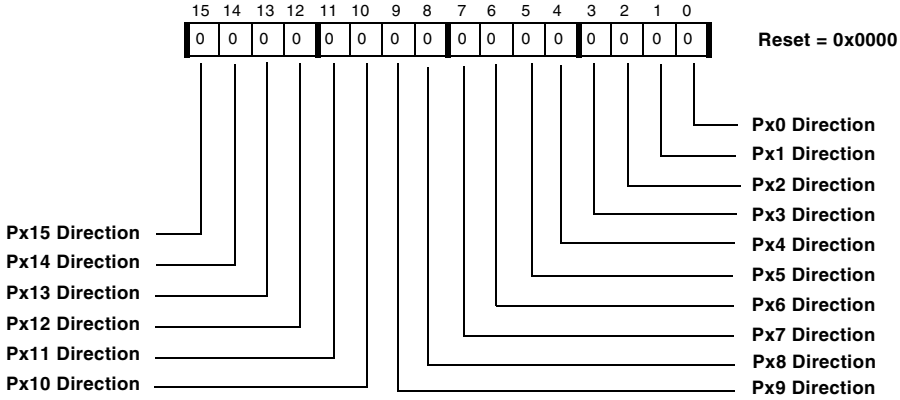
| 15 | 14 | 13 | 12 | 11 | 10 | 9 | 8 | 7 | 6 | 5 | 4 | 3 | 2 | 1 | 0 |
|---|---|---|---|---|---|---|---|---|---|---|---|---|---|---|---|
| 0 | 0 | 0 | 0 | 0 | 0 | 0 | 0 | 0 | 0 | 0 | 0 | 0 | 0 | 0 | 0 |

Reset = 0x0000

Px0 Direction
Px1 Direction
Px2 Direction
Px3 Direction
Px4 Direction
Px5 Direction
Px6 Direction
Px7 Direction
Px8 Direction
Px9 Direction

Px15 Direction
Px14 Direction
Px13 Direction
Px12 Direction
Px11 Direction
Px10 Direction